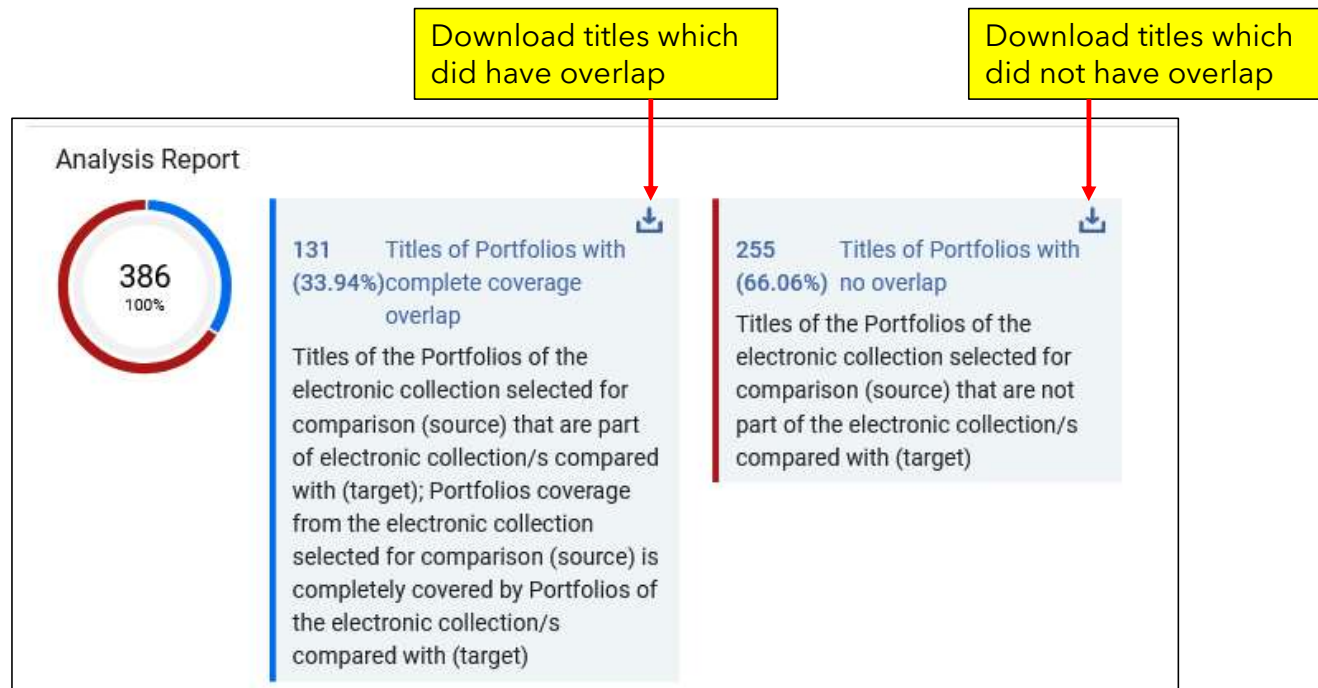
Download titles which did have overlap

Download titles which did not have overlap

Analysis Report

386
100%

131 (33.94%) Titles of Portfolios with complete coverage overlap

Titles of the Portfolios of the electronic collection selected for comparison (source) that are part of electronic collection/s compared with (target); Portfolios coverage from the electronic collection selected for comparison (source) is completely covered by Portfolios of the electronic collection/s compared with (target)

255 (66.06%) Titles of Portfolios with no overlap

Titles of the Portfolios of the electronic collection selected for comparison (source) that are not part of the electronic collection/s compared with (target)